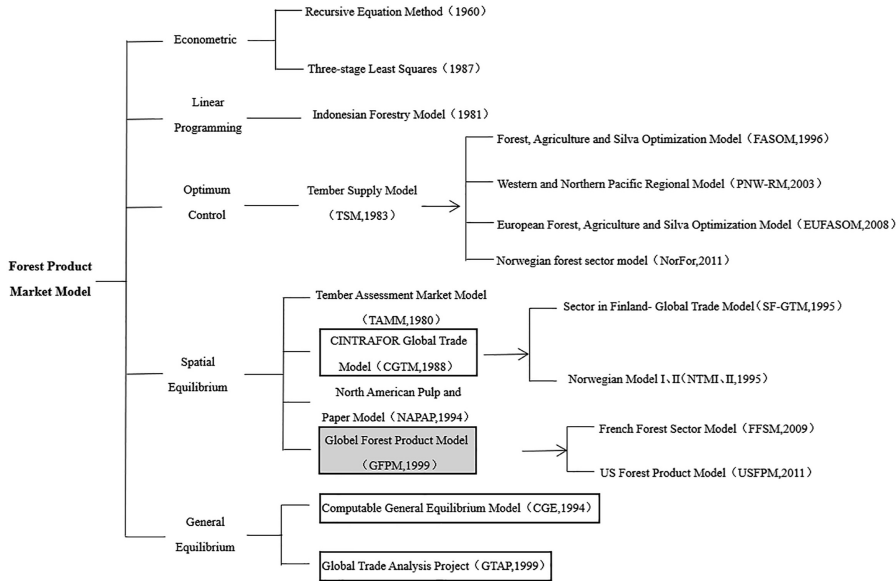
Forest Product Market Model

Econometric

Recursive Equation Method（1960）

Three-stage Least Squares（1987）

Linear Programming

Indonesian Forestry Model（1981）

Optimum Control

Tember Supply Model（TSM,1983）

Forest, Agriculture and Silva Optimization Model（FASOM,1996）

Western and Northern Pacific Regional Model（PNW-RM,2003）

European Forest, Agriculture and Silva Optimization Model（EUFASOM,2008）

Norwegian forest sector model（NorFor,2011）

Spatial Equilibrium

Tember Assessment Market Model（TAMM,1980）

CINTRAFOR Global Trade Model（CGTM,1988）

Sector in Finland- Global Trade Model（SF-GTM,1995）

Norwegian Model I、II（NTMI、II,1995）

North American Pulp and Paper Model（NAPAP,1994）

Globel Forest Product Model（GFPM,1999）

French Forest Sector Model（FFSM,2009）

US Forest Product Model（USFPM,2011）

General Equilibrium

Computable General Equilibrium Model（CGE,1994）

Global Trade Analysis Project（GTAP,1999）